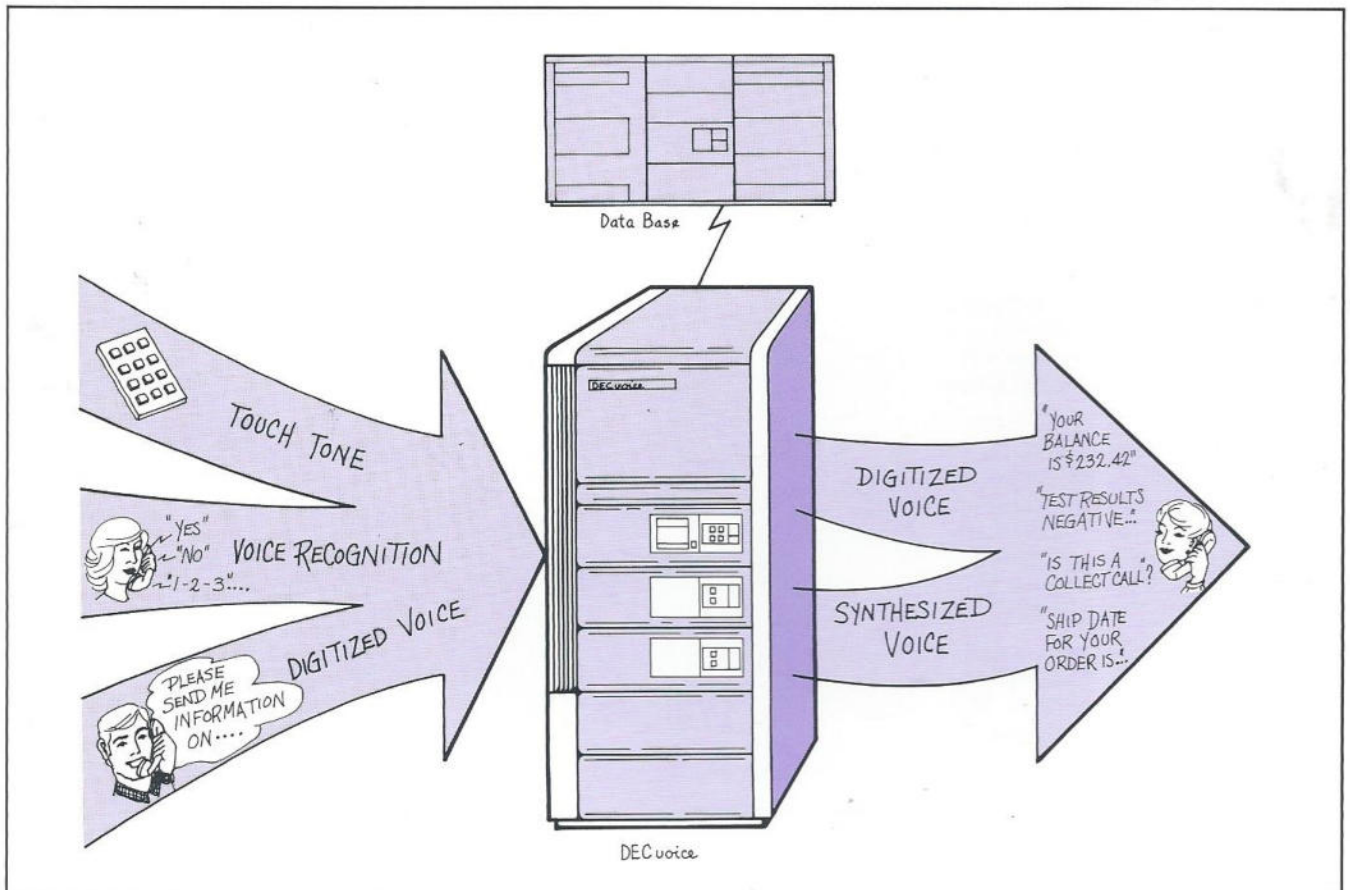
Data Base

TOUCH TONE

"YES"
"NO"
"1-2-3"....

VOICE RECOGNITION

DIGITIZED VOICE

PLEASE SEND ME INFORMATION ON....

DECvoice

DIGITIZED VOICE

SYNTHESIZED VOICE

"YOUR BALANCE IS $232.42"

"TEST RESULTS NEGATIVE..."

"IS THIS A COLLECT CALL?"

"SHIP DATE FOR YOUR ORDER IS..."

DECvoice